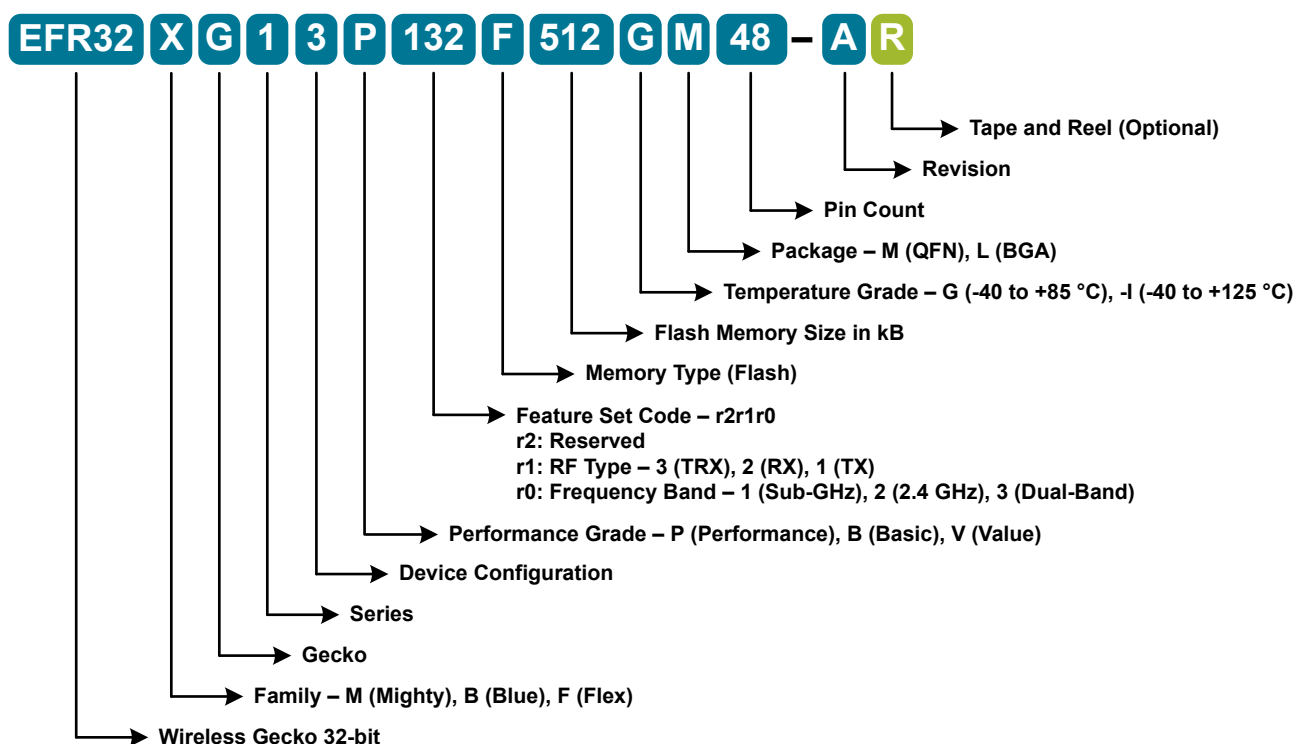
EFR32 X G 1 3 P 132 F 512 G M 48 – A R

Tape and Reel (Optional)

Revision

Pin Count

Package – M (QFN), L (BGA)

Temperature Grade – G (-40 to +85 °C), -I (-40 to +125 °C)

Flash Memory Size in kB

Memory Type (Flash)

Feature Set Code – r2r1r0
r2: Reserved
r1: RF Type – 3 (TRX), 2 (RX), 1 (TX)
r0: Frequency Band – 1 (Sub-GHz), 2 (2.4 GHz), 3 (Dual-Band)

Performance Grade – P (Performance), B (Basic), V (Value)

Device Configuration

Series

Gecko

Family – M (Mighty), B (Blue), F (Flex)

Wireless Gecko 32-bit